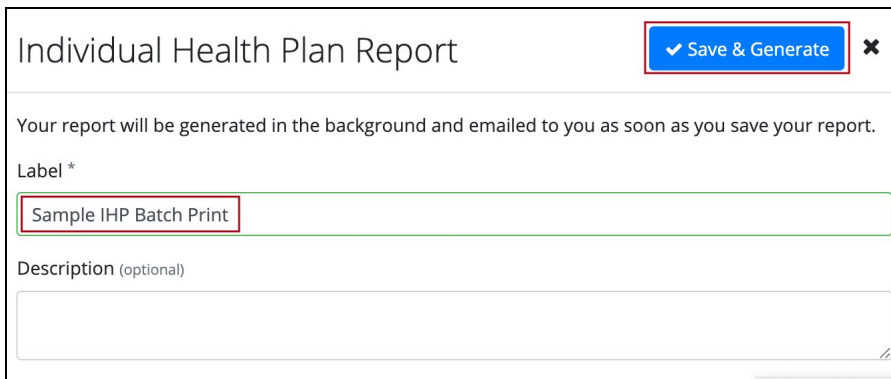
Individual Health Plan Report

✔ Save & Generate

✖

Your report will be generated in the background and emailed to you as soon as you save your report.

Label *

Sample IHP Batch Print

Description (optional)